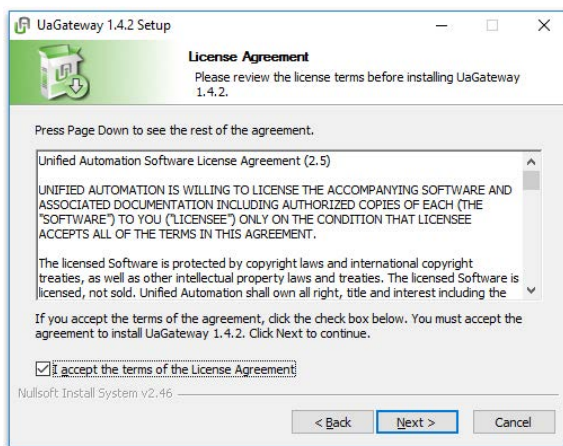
UaGateway 1.4.2 Setup

License Agreement
Please review the license terms before installing UaGateway 1.4.2.

Press Page Down to see the rest of the agreement.

Unified Automation Software License Agreement (2.5)

UNIFIED AUTOMATION IS WILLING TO LICENSE THE ACCOMPANYING SOFTWARE AND ASSOCIATED DOCUMENTATION INCLUDING AUTHORIZED COPIES OF EACH (THE "SOFTWARE") TO YOU ("LICENSEE") ONLY ON THE CONDITION THAT LICENSEE ACCEPTS ALL OF THE TERMS IN THIS AGREEMENT.

The licensed Software is protected by copyright laws and international copyright treaties, as well as other intellectual property laws and treaties. The licensed Software is licensed, not sold. Unified Automation shall own all right, title and interest including the

If you accept the terms of the agreement, click the check box below. You must accept the agreement to install UaGateway 1.4.2. Click Next to continue.

I accept the terms of the License Agreement

Nullsoft Install System v2.46

< Back
Next >
Cancel